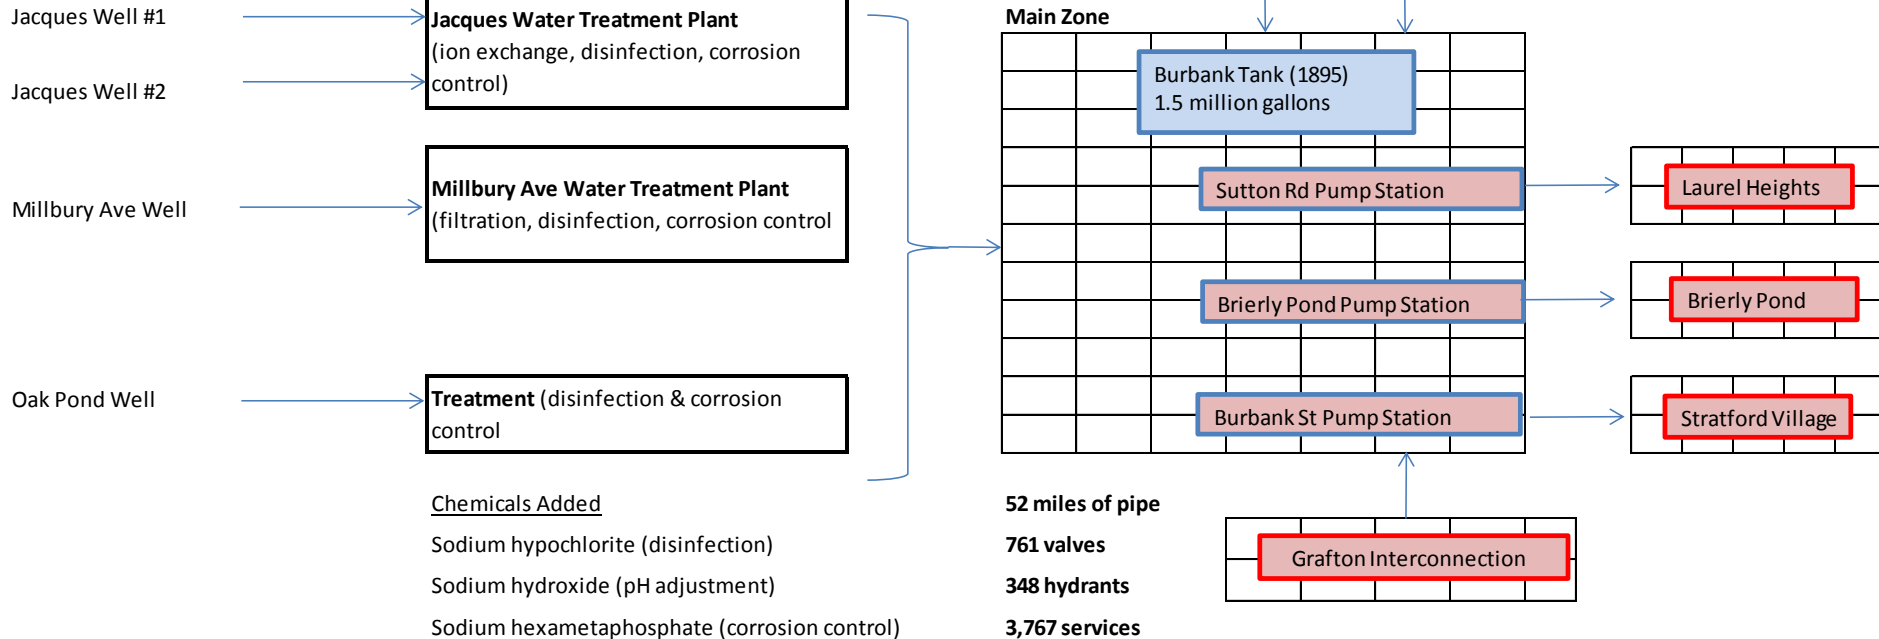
Jacques Well #1

Jacques Well #2

Millbury Ave Well

Oak Pond Well

**Jacques Water Treatment Plant** (ion exchange, disinfection, corrosion control)

**Millbury Ave Water Treatment Plant** (filtration, disinfection, corrosion control

**Treatment** (disinfection & corrosion control

Chemicals Added
Sodium hypochlorite (disinfection)
Sodium hydroxide (pH adjustment)
Sodium hexametaphosphate (corrosion control)

Main Zone

Burbank Tank (1895)
1.5 million gallons

Sutton Rd Pump Station

Brierly Pond Pump Station

Burbank St Pump Station

Laurel Heights

Brierly Pond

Stratford Village

Grafton Interconnection

52 miles of pipe
761 valves
348 hydrants
3,767 services